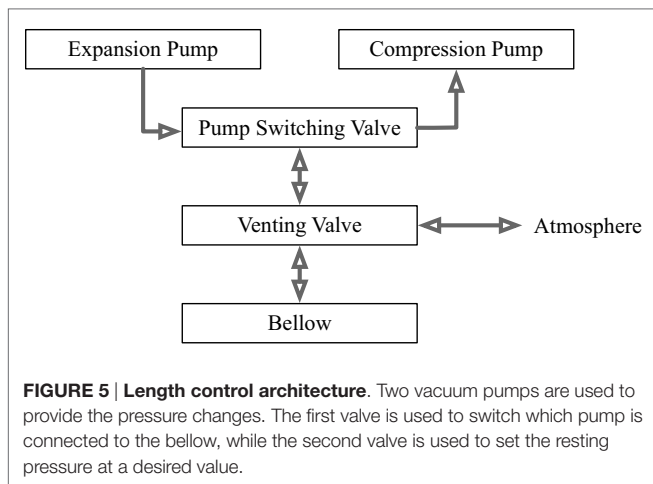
Expansion Pump

Compression Pump

Pump Switching Valve

Venting Valve

Atmosphere

Bellow

**FIGURE 5** | **Length control architecture**. Two vacuum pumps are used to provide the pressure changes. The first valve is used to switch which pump is connected to the bellow, while the second valve is used to set the resting pressure at a desired value.